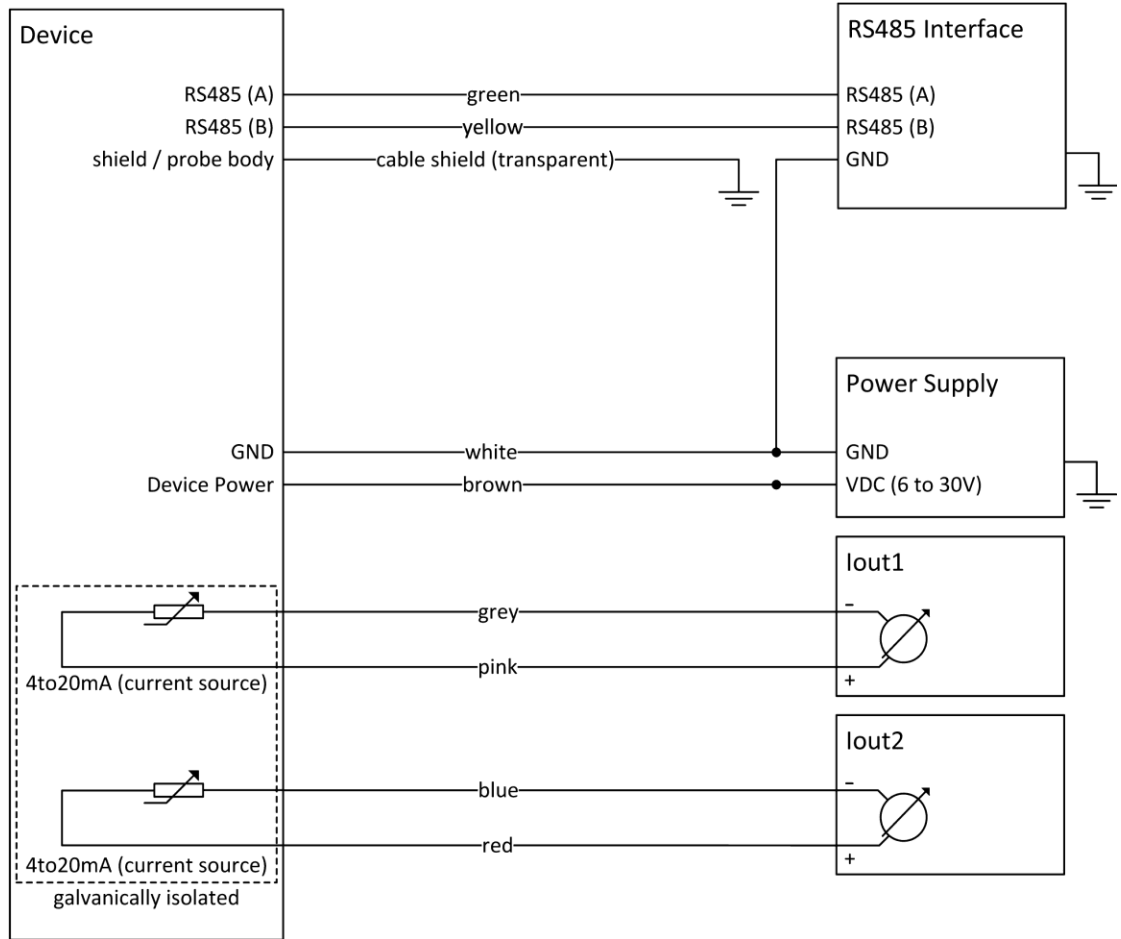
Device

RS485 (A)
RS485 (B)
shield / probe body

green
yellow
cable shield (transparent)

RS485 Interface
RS485 (A)
RS485 (B)
GND

GND
Device Power

white
brown

Power Supply
GND
VDC (6 to 30V)

grey
pink

4to20mA (current source)

Iout1
–
+

blue
red

4to20mA (current source)
galvanically isolated

Iout2
–
+